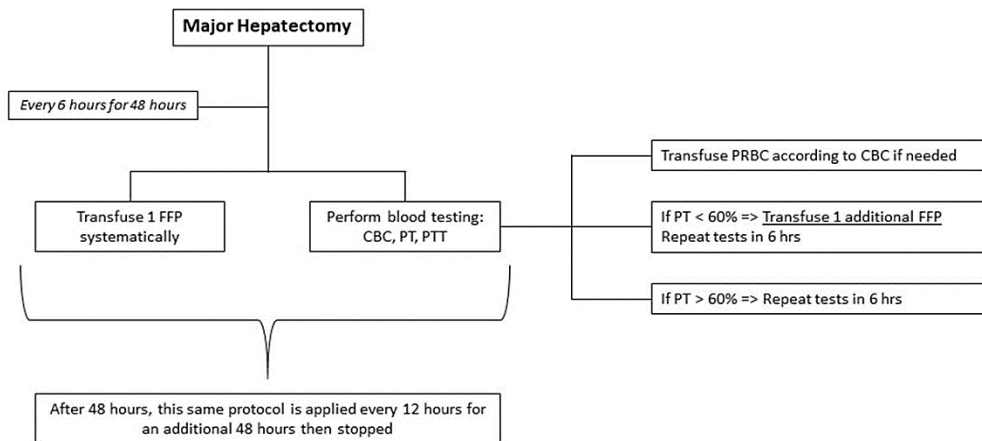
Major Hepatectomy

Every 6 hours for 48 hours

Transfuse 1 FFP systematically

Perform blood testing: CBC, PT, PTT

Transfuse PRBC according to CBC if needed

If PT < 60% => Transfuse 1 additional FFP
Repeat tests in 6 hrs

If PT > 60% => Repeat tests in 6 hrs

After 48 hours, this same protocol is applied every 12 hours for an additional 48 hours then stopped